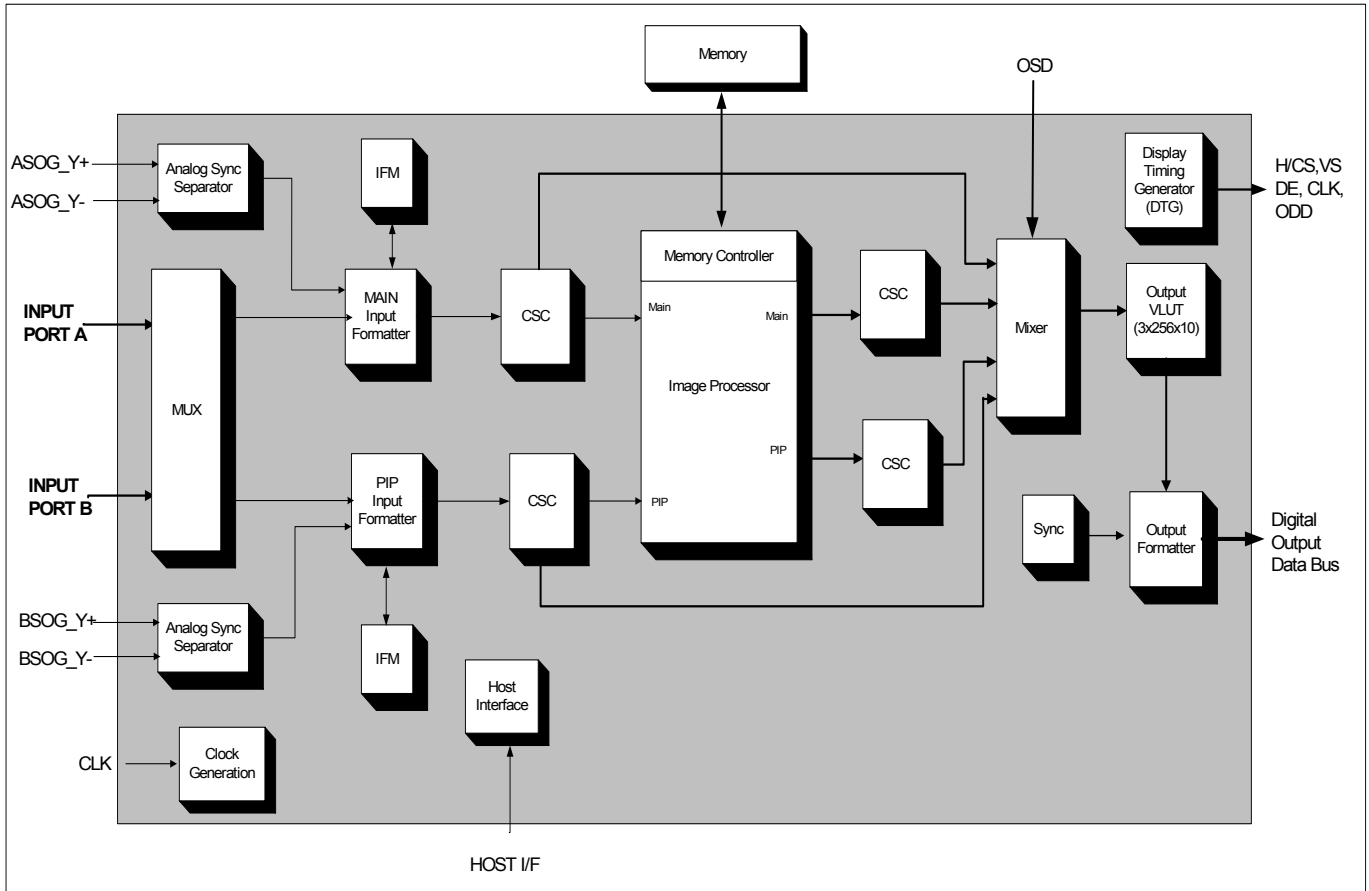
Memory

OSD

ASOG_Y+

ASOG_Y-

Analog Sync Separator

IFM

Display Timing Generator (DTG)

H/CS,VS DE, CLK, ODD

Memory Controller

INPUT PORT A

MUX

MAIN Input Formatter

CSC

Main

Main

CSC

Mixer

Output VLUT (3x256x10)

Image Processor

PIP

CSC

INPUT PORT B

PIP Input Formatter

CSC

PIP

Sync

Output Formatter

Digital Output Data Bus

BSOG_Y+

BSOG_Y-

Analog Sync Separator

IFM

Host Interface

CLK

Clock Generation

HOST I/F